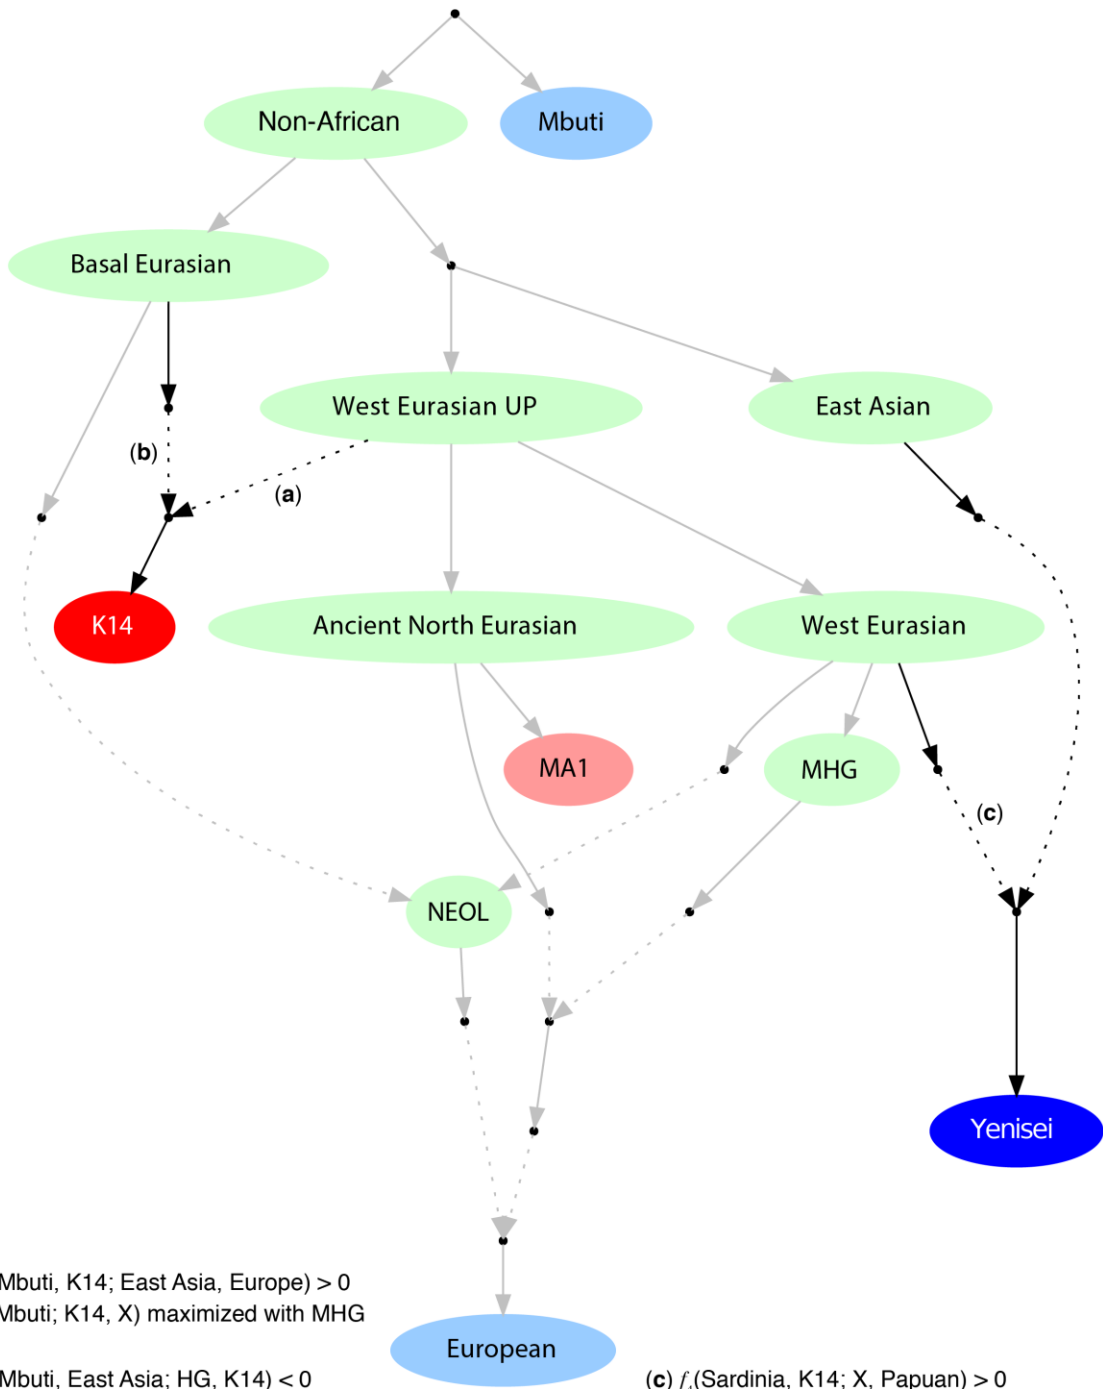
Non-African

Mbuti

Basal Eurasian

West Eurasian UP

East Asian

(b)

(a)

K14

Ancient North Eurasian

West Eurasian

MA1

MHG

(c)

NEOL

Yenisei

Mbuti, K14; East Asia, Europe) > 0
Mbuti; K14, X) maximized with MHG

European

Mbuti, East Asia; HG, K14) < 0

(c) $f_4$(Sardinia, K14; X, Papuan) > 0